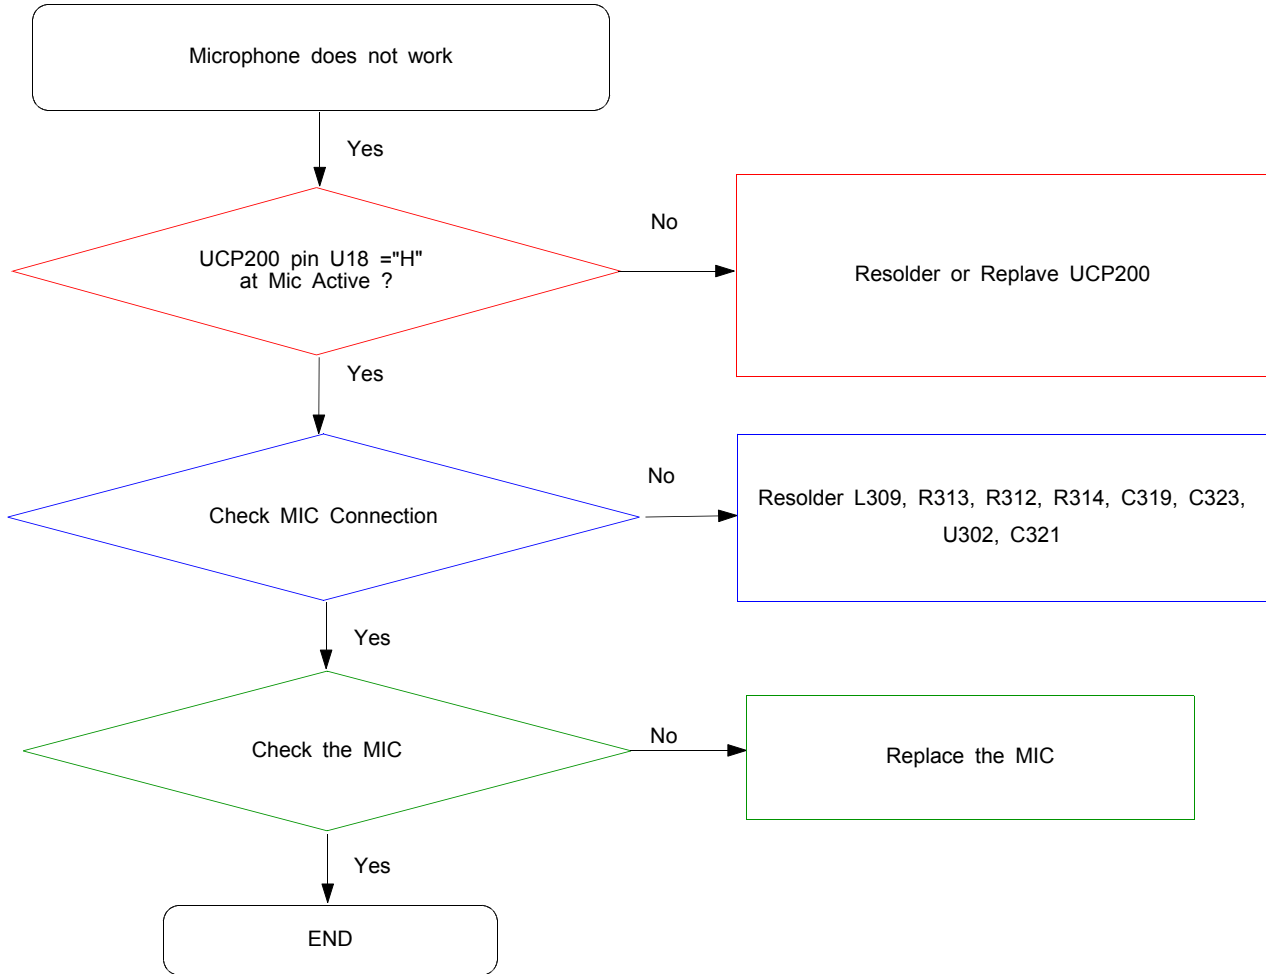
Microphone does not work

Yes

UCP200 pin U18 ="H" at Mic Active ?

No

Resolder or Replave UCP200

Yes

Check MIC Connection

No

Resolder L309, R313, R312, R314, C319, C323, U302, C321

Yes

Check the MIC

No

Replace the MIC

Yes

END